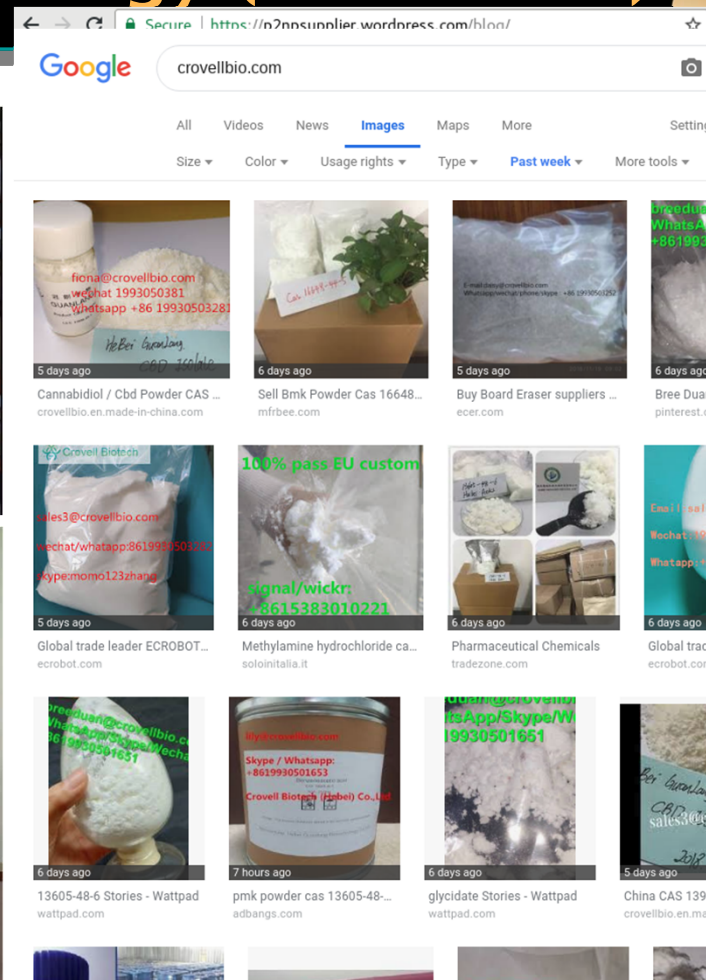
Secure | https://p2ppsupplier.wordpress.com/blog/

Google crovellbio.com

All Videos News Images Maps More Settin

Size Color Usage rights Type Past week More tools

fiona@crovellbio.com
wechat 1993050381
whatsapp +86 19930503281
HeBei Guanlang
5 days ago
Cannabidiol / Cbd Powder CAS ...
crovellbio.en.made-in-china.com

Cas 16648-44-5
6 days ago
Sell Bmk Powder Cas 16648...
mfrbee.com

E-mail:daisy@crovellbio.com
Whatsapp/wechat/phone/skype: +86 19930503252
5 days ago
Buy Board Eraser suppliers ...
ecer.com

breeduan
WhatsA
+86199
6 days ago
Bree Dua
pinterest.

Crovell Biotech
sales3@crovellbio.com
wechat/whatapp:8619930503282
skype:momo123zhang
5 days ago
Global trade leader ECROBOT...
ecrobot.com

100% pass EU custom
signal/wickr:
+8615383010221
6 days ago
Methylamine hydrochloride ca...
soloinitalia.it

6 days ago
Pharmaceutical Chemicals
tradezone.com

Email:sal
Wechat:
Whatapp:
6 days ago
Global trac
ecrobot.com

breeduan@crovellbio.com
WhatsApp/Skype/Wechat
8619930501651
6 days ago
13605-48-6 Stories - Wattpad
wattpad.com

lily@crovellbio.com
Skype / Whatsapp:
+8619930501653
Crovell Biotech (Hebei) Co.,Ltd
7 hours ago
pmk powder cas 13605-48-...
adbangs.com

duan@crovellbi
tsApp/Skype/W
19930501651
6 days ago
glycidate Stories - Wattpad
wattpad.com

Bei Guanlang
CBD
sales3@
2018
5 days ago
China CAS 139
crovellbio.en.ma